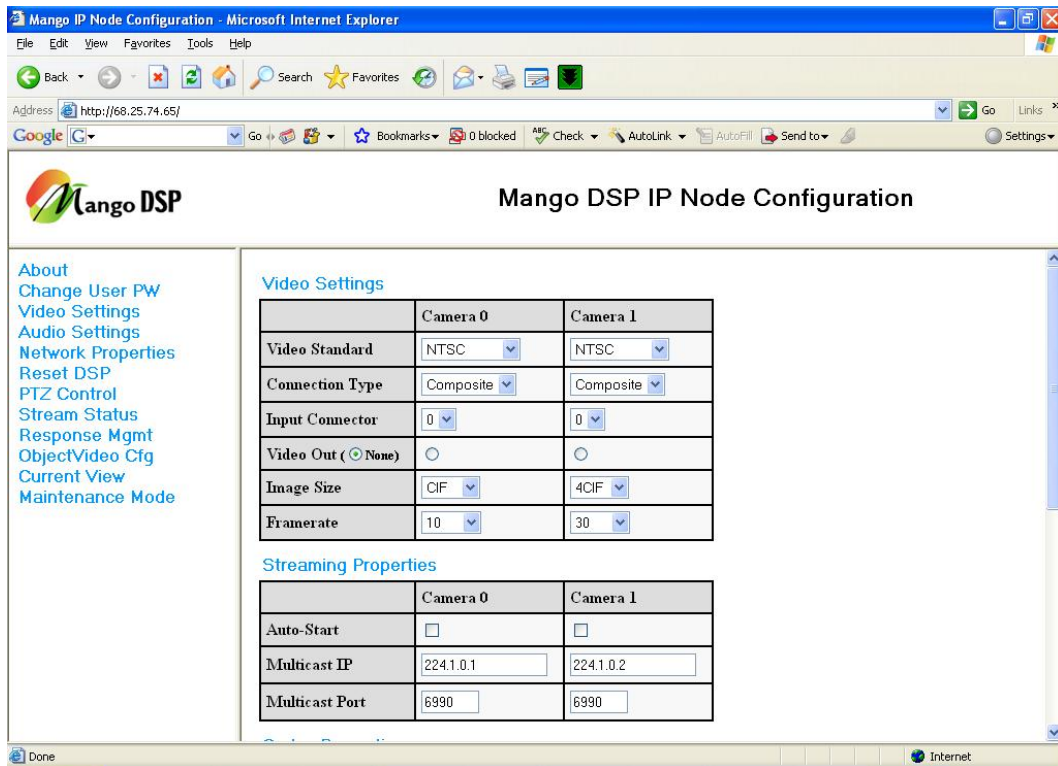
Mango IP Node Configuration - Microsoft Internet Explorer

File Edit View Favorites Tools Help

Back Search Favorites

Address http://68.25.74.65/ Go Links

Google G Go Bookmarks 0 blocked Check AutoLink AutoFill Send to Settings

Mango DSP

Mango DSP IP Node Configuration

About
Change User PW
Video Settings
Audio Settings
Network Properties
Reset DSP
PTZ Control
Stream Status
Response Mgmt
ObjectVideo Cfg
Current View
Maintenance Mode

Video Settings

| | Camera 0 | Camera 1 |
|---|---|---|
| Video Standard | NTSC | NTSC |
| Connection Type | Composite | Composite |
| Input Connector | 0 | 0 |
| Video Out ( None) | | |
| Image Size | CIF | 4CIF |
| Framerate | 10 | 30 |

Streaming Properties

| | Camera 0 | Camera 1 |
|---|---|---|
| Auto-Start | | |
| Multicast IP | 224.1.0.1 | 224.1.0.2 |
| Multicast Port | 6990 | 6990 |

Done Internet